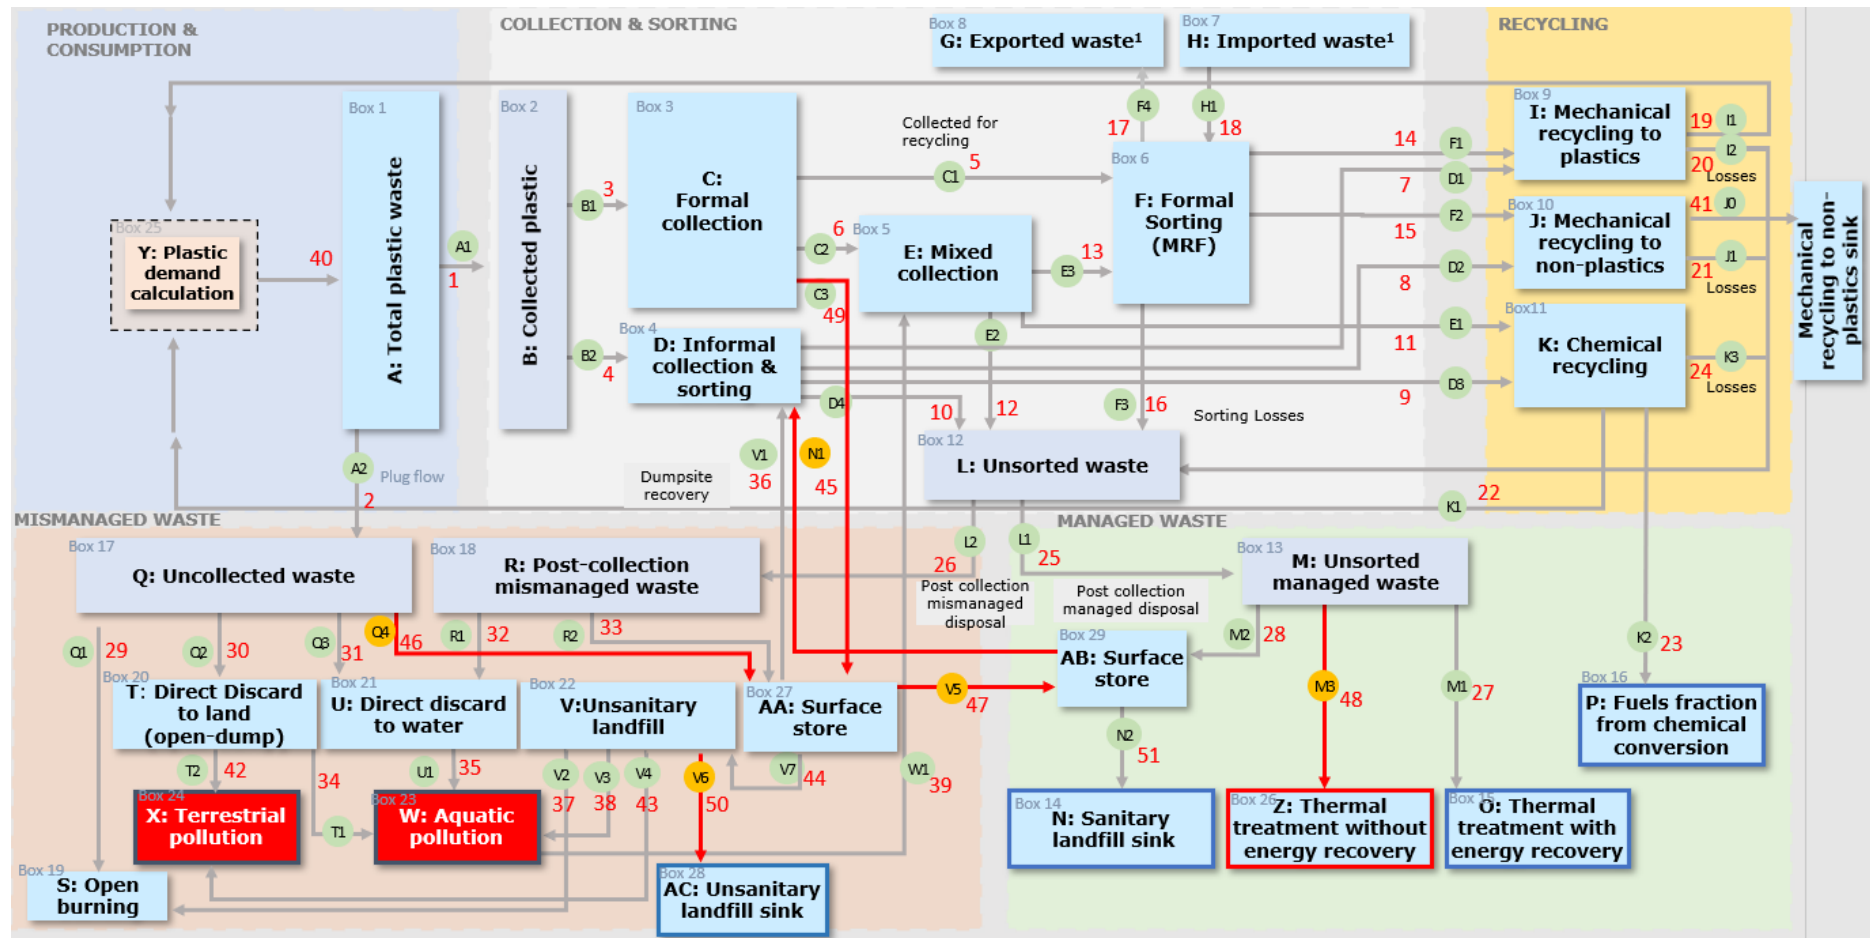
PRODUCTION & CONSUMPTION

COLLECTION & SORTING

RECYCLING

Box 8
G: Exported waste¹

Box 7
H: Imported waste¹

Box 25
Y: Plastic demand calculation

40

Box 1
A: Total plastic waste

A1
1

A2
Plug flow
2

Box 2
B: Collected plastic

B1
3

B2
4

Box 3
C: Formal collection

Collected for recycling

C1
5

6
C2

C3
49

Box 4
D: Informal collection & sorting

D4

Box 5
E: Mixed collection

E3
13

E2

Box 6
F: Formal Sorting (MRF)

F4
17

H1
18

14
F1

7
D1

15
F2

8
D2

11
E1

9
D3

F3
16

Sorting Losses

10
12

Box 9
I: Mechanical recycling to plastics

19
I1

I2
20
Losses

Box 10
J: Mechanical recycling to non-plastics

41
J0

J1
21
Losses

Box11
K: Chemical recycling

K3
24
Losses

Mechanical recycling to non-plastics sink

V1
36

N1
45

Dumpsite recovery

Box 12
L: Unsorted waste

22
K1

MISMANAGED WASTE

MANAGED WASTE

Box 17
Q: Uncollected waste

Box 18
R: Post-collection mismanaged waste

L2
26
Post collection mismanaged disposal

L1
25
Post collection managed disposal

Box 13
M: Unsorted managed waste

Q1
29

Q2
30

Q3
31

Q4
46

R1
32

R2
33

Box 29
AB: Surface store

M2
28

K2
23

Box 20
T: Direct Discard to land (open-dump)

Box 21
U: Direct discard to water

Box 22
V:Unsanitary landfill

Box 27
AA: Surface store

V5
47

M3
48

M1
27

Box 16
P: Fuels fraction from chemical conversion

T2
42

34

U1
35

V2
37

V3
38

V4
43

V6
50

V7
44

W1
39

N2
51

Box 24
X: Terrestrial pollution

T1

Box 23
W: Aquatic pollution

Box 14
N: Sanitary landfill sink

Box 26
Z: Thermal treatment without energy recovery

Box 15
O: Thermal treatment with energy recovery

Box 19
S: Open burning

Box 28
AC: Unsanitary landfill sink